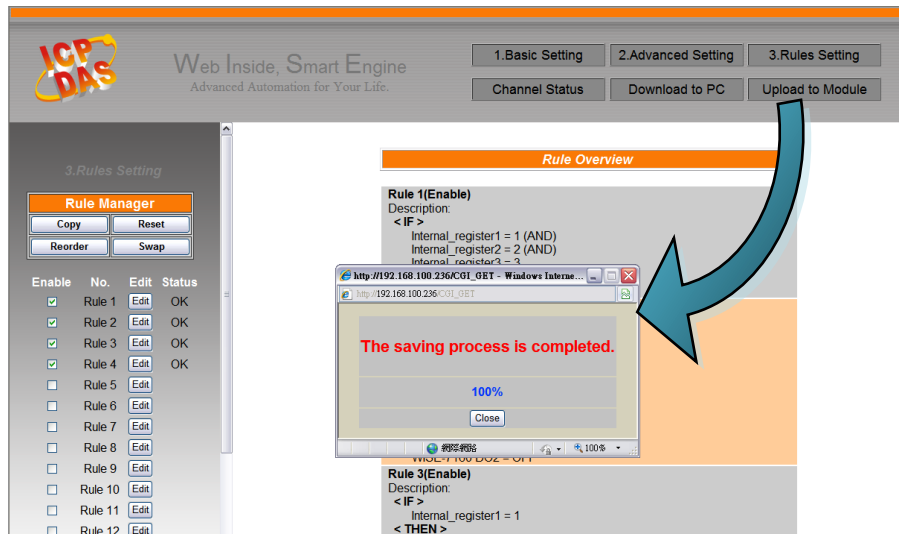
ICP DAS

Web Inside, Smart Engine
Advanced Automation for Your Life.

1.Basic Setting | 2.Advanced Setting | 3.Rules Setting
Channel Status | Download to PC | Upload to Module

3.Rules Setting

Rule Manager
Copy | Reset
Reorder | Swap

| Enable | No. | Edit | Status |
|---|---|---|---|
| ☑ | Rule 1 | Edit | OK |
| ☑ | Rule 2 | Edit | OK |
| ☑ | Rule 3 | Edit | OK |
| ☑ | Rule 4 | Edit | OK |
| ☐ | Rule 5 | Edit | |
| ☐ | Rule 6 | Edit | |
| ☐ | Rule 7 | Edit | |
| ☐ | Rule 8 | Edit | |
| ☐ | Rule 9 | Edit | |
| ☐ | Rule 10 | Edit | |
| ☐ | Rule 11 | Edit | |
| ☐ | Rule 12 | Edit | |

Rule Overview

Rule 1(Enable)
Description:
< IF >
Internal_register1 = 1 (AND)
Internal_register2 = 2 (AND)
Internal_register3 = 3

http://192.168.100.236/CGI_GET - Windows Interne...
http://192.168.100.236/CGI_GET

The saving process is completed.

100%

Close

網際網路 | 100%

WISE-7100 DO2 = OFF

Rule 3(Enable)
Description:
< IF >
Internal_register1 = 1
< THEN >